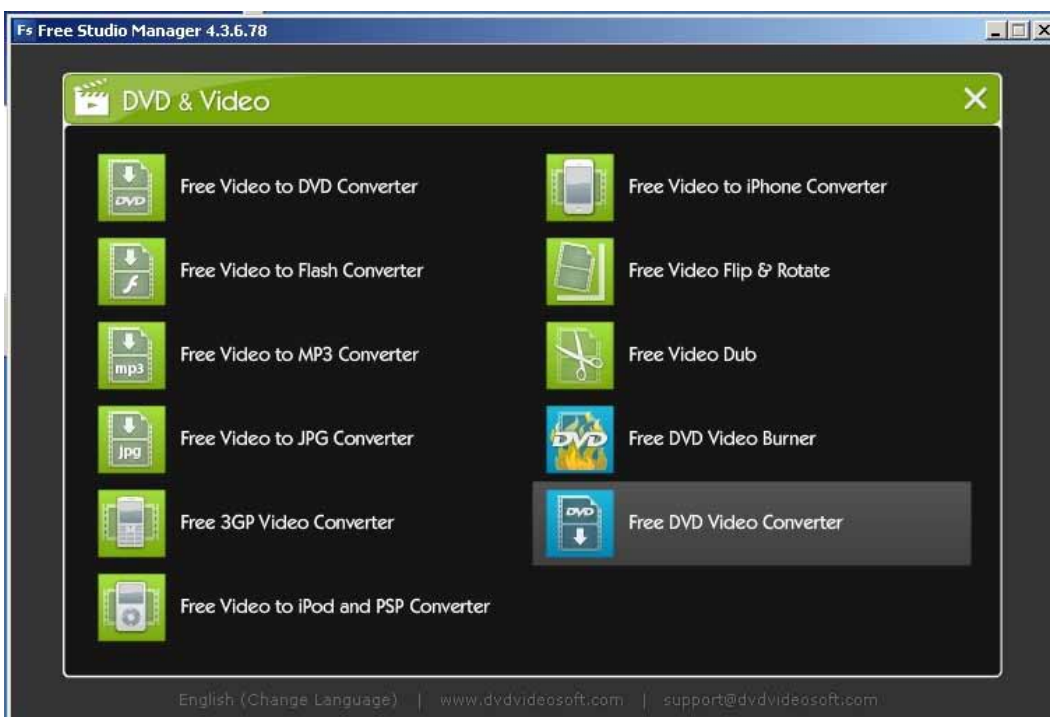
Fs Free Studio Manager 4.3.6.78

DVD & Video

DVD Free Video to DVD Converter

Free Video to Flash Converter

mp3 Free Video to MP3 Converter

jpg Free Video to JPG Converter

Free 3GP Video Converter

Free Video to iPod and PSP Converter

Free Video to iPhone Converter

Free Video Flip & Rotate

Free Video Dub

DVD Free DVD Video Burner

DVD Free DVD Video Converter

English (Change Language) | www.dvdvideosoft.com | support@dvdvideosoft.com